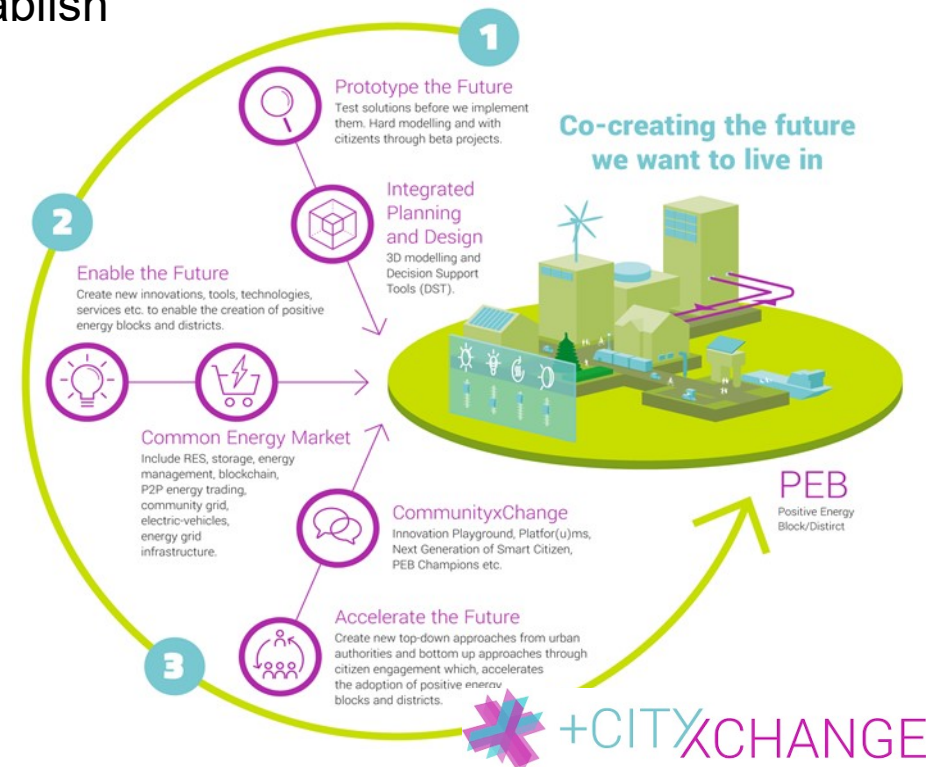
ablish

1

Prototype the Future
Test solutions before we implement them. Hard modelling and with citizents through beta projects.

Co-creating the future we want to live in

Integrated Planning and Design
3D modelling and Decision Support Tools (DST).

2

Enable the Future
Create new innovations, tools, technologies, services etc. to enable the creation of positive energy blocks and districts.

Common Energy Market
Include RES, storage, energy management, blockchain, P2P energy trading, community grid, electric-vehicles, energy grid infrastructure.

CommunityxChange
Innovation Playground, Platfor(u)ms, Next Generation of Smart Citizen, PEB Champions etc.

PEB
Positive Energy Block/District

Accelerate the Future
Create new top-down approaches from urban authorities and bottom up approaches through citizen engagement which, accelerates the adoption of positive energy blocks and districts.

3

+CITYxCHANGE